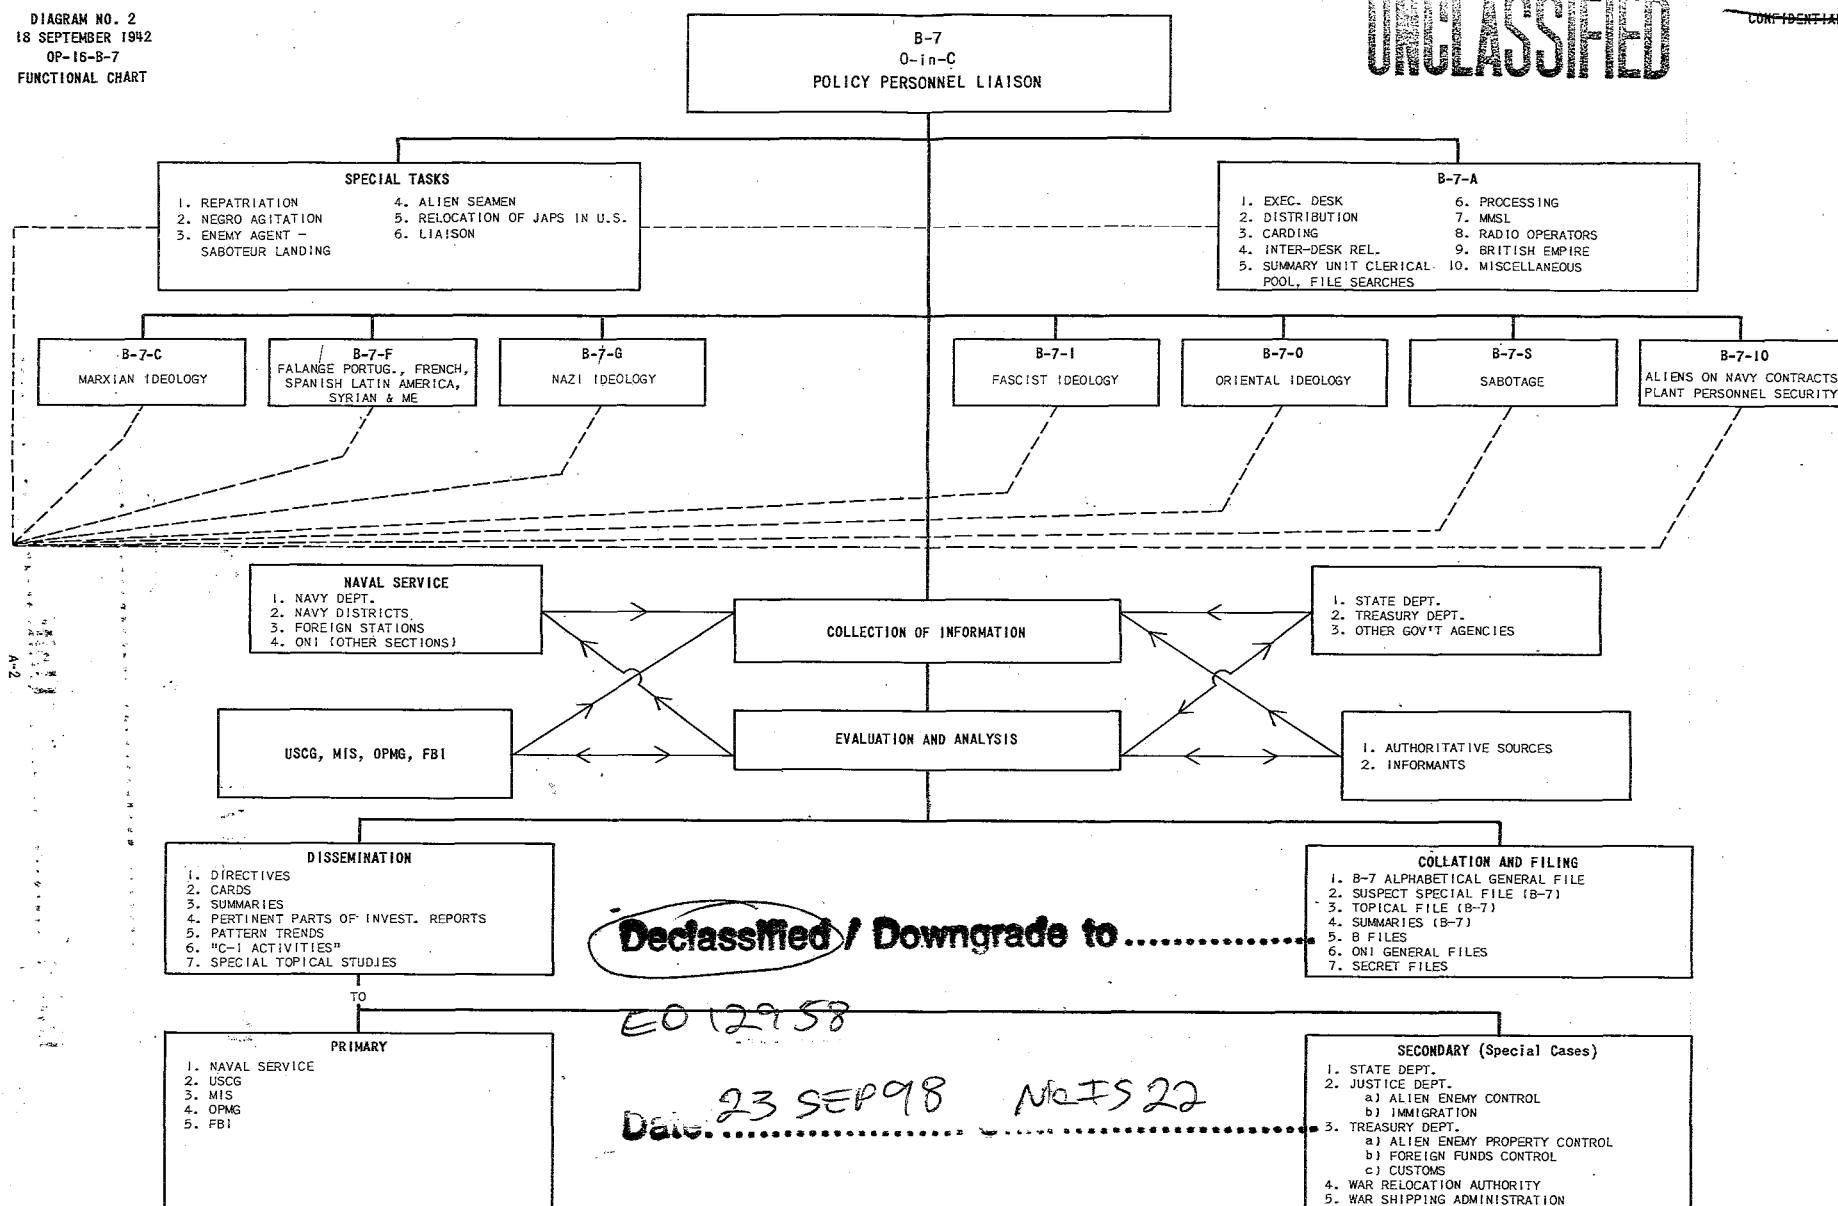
DIAGRAM NO. 2
18 SEPTEMBER 1942
OP-16-B-7
FUNCTIONAL CHART

B-7
O-in-C
POLICY PERSONNEL LIAISON

UNCLASSIFIED

CONFIDENTIAL

SPECIAL TASKS
1. REPATRIATION
2. NEGRO AGITATION
3. ENEMY AGENT – SABOTEUR LANDING
4. ALIEN SEAMEN
5. RELOCATION OF JAPS IN U.S.
6. LIAISON

B-7-A
1. EXEC. DESK
2. DISTRIBUTION
3. CARDING
4. INTER-DESK REL.
5. SUMMARY UNIT CLERICAL POOL, FILE SEARCHES
6. PROCESSING
7. MMSL
8. RADIO OPERATORS
9. BRITISH EMPIRE
10. MISCELLANEOUS

B-7-C
MARXIAN IDEOLOGY

B-7-F
FALANGE PORTUG., FRENCH, SPANISH LATIN AMERICA, SYRIAN & ME

B-7-G
NAZI IDEOLOGY

B-7-I
FASCIST IDEOLOGY

B-7-O
ORIENTAL IDEOLOGY

B-7-S
SABOTAGE

B-7-10
ALIENS ON NAVY CONTRACTS PLANT PERSONNEL SECURITY

NAVAL SERVICE
1. NAVY DEPT.
2. NAVY DISTRICTS
3. FOREIGN STATIONS
4. ONI (OTHER SECTIONS)

COLLECTION OF INFORMATION

1. STATE DEPT.
2. TREASURY DEPT.
3. OTHER GOV'T AGENCIES

A-2

USCG, MIS, OPMG, FBI

EVALUATION AND ANALYSIS

1. AUTHORITATIVE SOURCES
2. INFORMANTS

DISSEMINATION
1. DIRECTIVES
2. CARDS
3. SUMMARIES
4. PERTINENT PARTS OF INVEST. REPORTS
5. PATTERN TRENDS
6. "C-1 ACTIVITIES"
7. SPECIAL TOPICAL STUDIES

Declassified / Downgrade to ..............

COLLATION AND FILING
1. B-7 ALPHABETICAL GENERAL FILE
2. SUSPECT SPECIAL FILE (B-7)
3. TOPICAL FILE (B-7)
4. SUMMARIES (B-7)
5. B FILES
6. ONI GENERAL FILES
7. SECRET FILES

TO

EO 12958

PRIMARY
1. NAVAL SERVICE
2. USCG
3. MIS
4. OPMG
5. FBI

Date: 23 SEP 98 NoIS 22

SECONDARY (Special Cases)
1. STATE DEPT.
2. JUSTICE DEPT.
a) ALIEN ENEMY CONTROL
b) IMMIGRATION
3. TREASURY DEPT.
a) ALIEN ENEMY PROPERTY CONTROL
b) FOREIGN FUNDS CONTROL
c) CUSTOMS
4. WAR RELOCATION AUTHORITY
5. WAR SHIPPING ADMINISTRATION